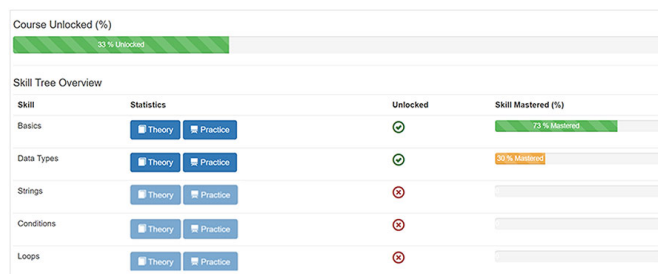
Course Unlocked (%)

33 % Unlocked

Skill Tree Overview

| Skill | Statistics | Unlocked | Skill Mastered (%) |
|---|---|---|---|
| Basics | Theory Practice | | 73 % Mastered |
| Data Types | Theory Practice | | 30 % Mastered |
| Strings | Theory Practice | | |
| Conditions | Theory Practice | | |
| Loops | Theory Practice | | |